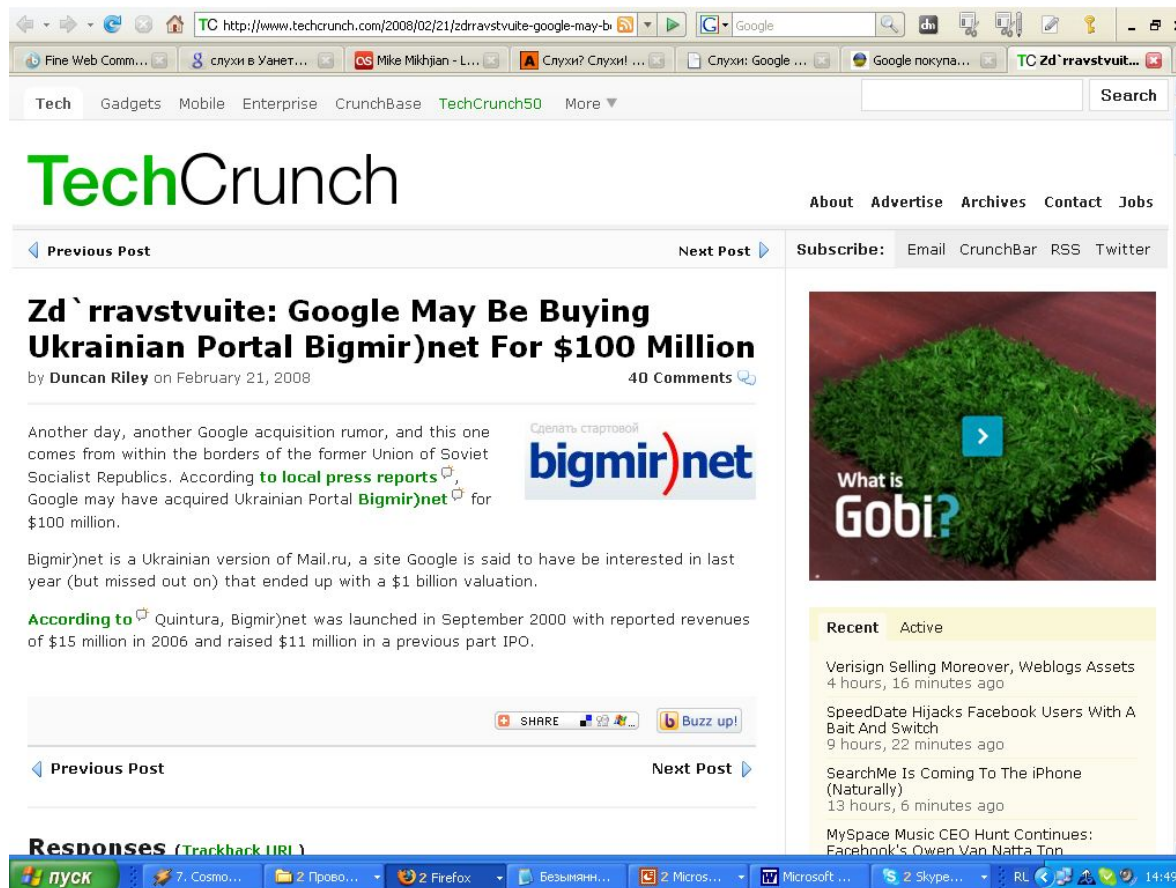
TC http://www.techcrunch.com/2008/02/21/zdrravstvuite-google-may-b

Google

Fine Web Comm... | слухи в Уанет... | Mike Mikhjian - L... | Слухи? Слухи! ... | Слухи: Google ... | Google покупа... | TC Zd`rravstvuit...

Tech Gadgets Mobile Enterprise CrunchBase TechCrunch50 More ▼

Search

TechCrunch

About Advertise Archives Contact Jobs

Previous Post

Next Post

Subscribe: Email CrunchBar RSS Twitter

Zd`rravstvuite: Google May Be Buying Ukrainian Portal Bigmir)net For $100 Million

by Duncan Riley on February 21, 2008

40 Comments

Сделать стартовой

bigmir)net

Another day, another Google acquisition rumor, and this one comes from within the borders of the former Union of Soviet Socialist Republics. According to local press reports, Google may have acquired Ukrainian Portal Bigmir)net for $100 million.

Bigmir)net is a Ukrainian version of Mail.ru, a site Google is said to have be interested in last year (but missed out on) that ended up with a $1 billion valuation.

According to Quintura, Bigmir)net was launched in September 2000 with reported revenues of $15 million in 2006 and raised $11 million in a previous part IPO.

What is Gobi?

Recent Active

Verisign Selling Moreover, Weblogs Assets
4 hours, 16 minutes ago

SpeedDate Hijacks Facebook Users With A Bait And Switch
9 hours, 22 minutes ago

SearchMe Is Coming To The iPhone (Naturally)
13 hours, 6 minutes ago

MySpace Music CEO Hunt Continues: Facebook's Owen Van Natta Top

SHARE

Buzz up!

Previous Post

Next Post

Responses (Trackback URL)

пуск | 7. Cosmo... | 2 Прово... | 2 Firefox | Безымянн... | 2 Micros... | Microsoft ... | 2 Skype... | RL | 14:49